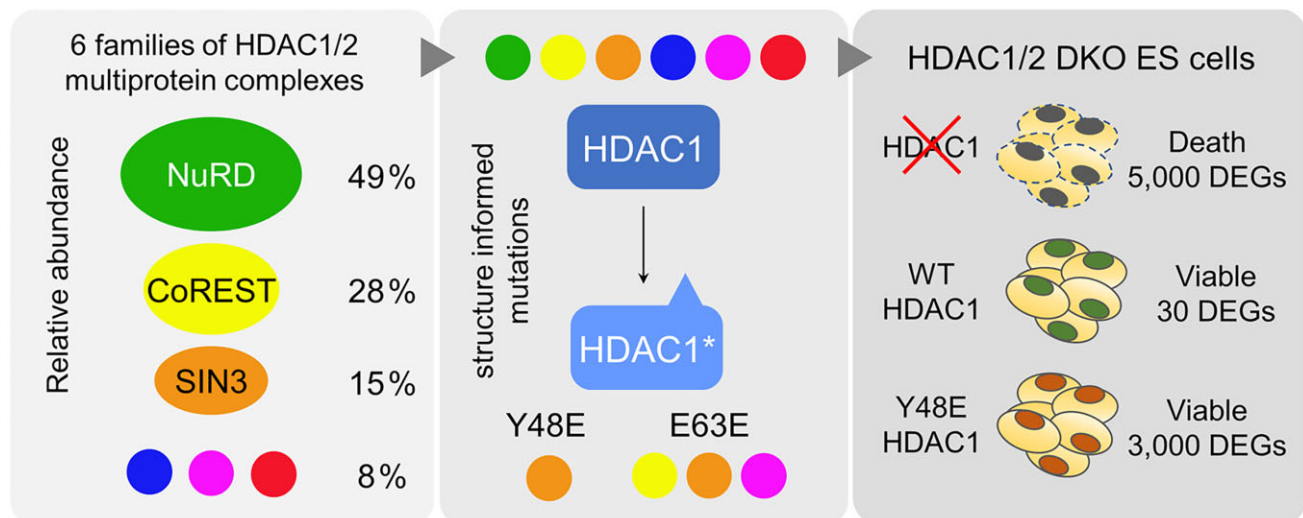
6 families of HDAC1/2 multiprotein complexes

Relative abundance

NuRD 49%

CoREST 28%

SIN3 15%

8%

structure informed mutations

HDAC1

HDAC1*

Y48E

E63E

HDAC1/2 DKO ES cells

HDAC1

Death
5,000 DEGs

WT
HDAC1

Viable
30 DEGs

Y48E
HDAC1

Viable
3,000 DEGs